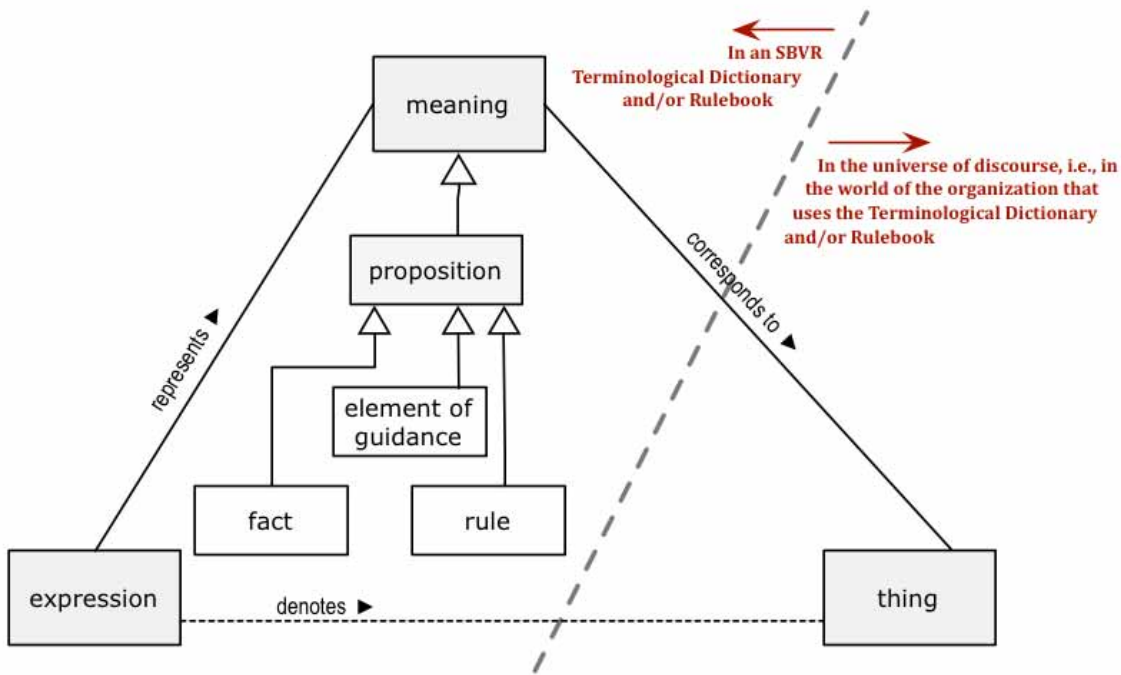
In an SBVR Terminological Dictionary and/or Rulebook

In the universe of discourse, i.e., in the world of the organization that uses the Terminological Dictionary and/or Rulebook

meaning

proposition

element of guidance

fact

rule

represents ▶

corresponds to ▶

expression

denotes ▶

thing